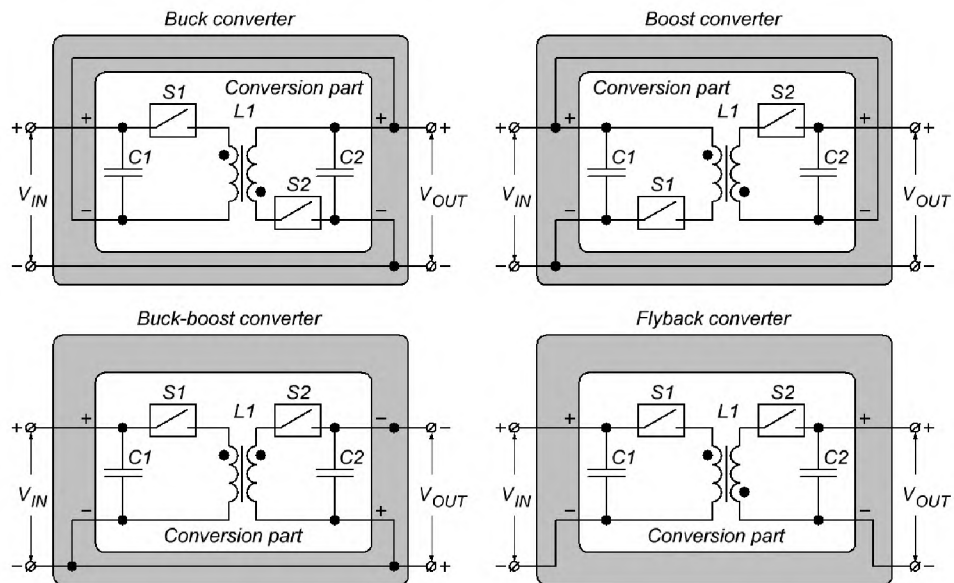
Buck converter

Conversion part
S1
L1
S2
C1
C2
+
+
−
−
+
+
−
−
$V_{IN}$
$V_{OUT}$

Boost converter

Conversion part
L1
S2
S1
C1
C2
+
+
−
−
+
+
−
−
$V_{IN}$
$V_{OUT}$

Buck-boost converter

S1
L1
S2
C1
C2
Conversion part
+
−
−
+
+
−
−
+
$V_{IN}$
$V_{OUT}$

Flyback converter

S1
L1
S2
C1
C2
Conversion part
+
−
+
−
+
+
−
−
$V_{IN}$
$V_{OUT}$